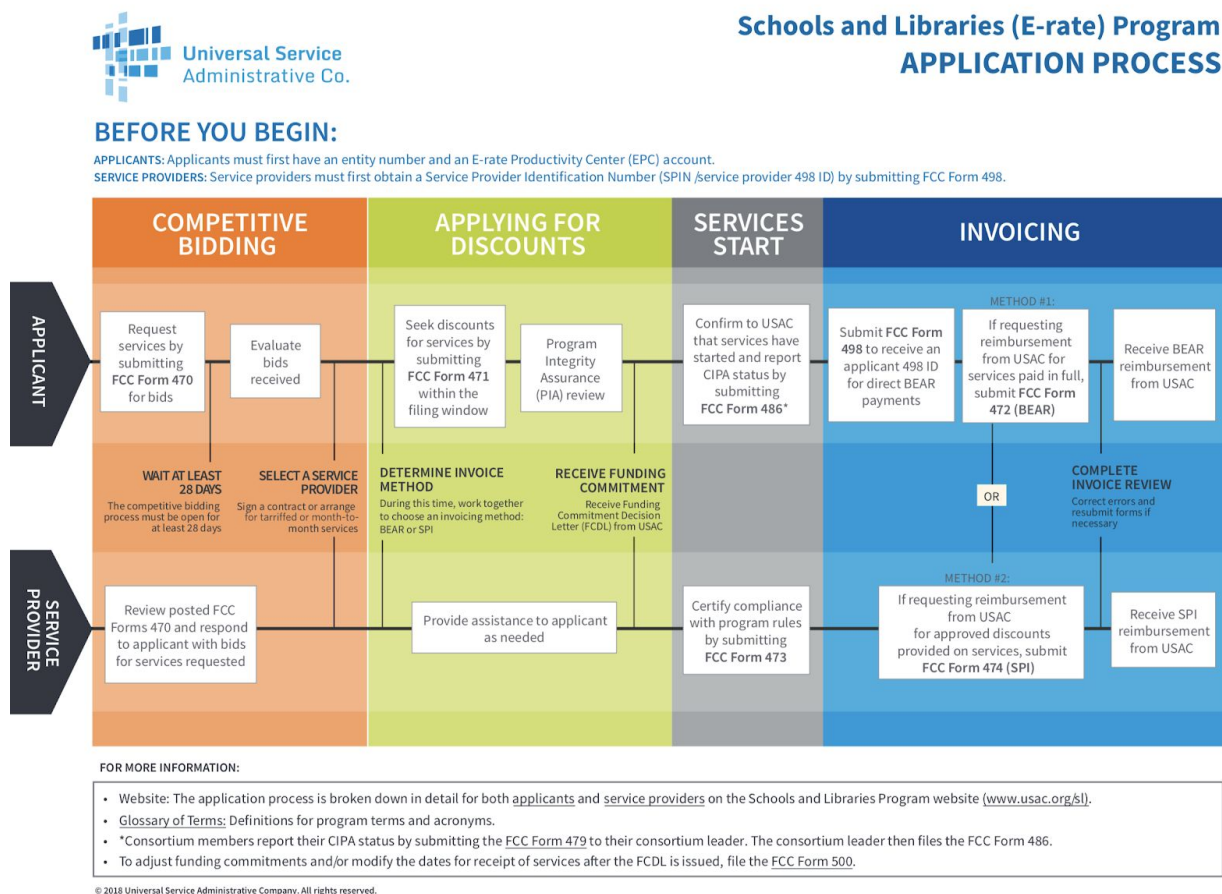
Universal Service Administrative Co.

Schools and Libraries (E-rate) Program
APPLICATION PROCESS

BEFORE YOU BEGIN:

APPLICANTS: Applicants must first have an entity number and an E-rate Productivity Center (EPC) account.
SERVICE PROVIDERS: Service providers must first obtain a Service Provider Identification Number (SPIN /service provider 498 ID) by submitting FCC Form 498.

COMPETITIVE BIDDING

APPLYING FOR DISCOUNTS

SERVICES START

INVOICING

APPLICANT

Request services by submitting FCC Form 470 for bids

Evaluate bids received

Seek discounts for services by submitting FCC Form 471 within the filing window

Program Integrity Assurance (PIA) review

Confirm to USAC that services have started and report CIPA status by submitting FCC Form 486*

METHOD #1:

Submit FCC Form 498 to receive an applicant 498 ID for direct BEAR payments

If requesting reimbursement from USAC for services paid in full, submit FCC Form 472 (BEAR)

Receive BEAR reimbursement from USAC

WAIT AT LEAST 28 DAYS
The competitive bidding process must be open for at least 28 days

SELECT A SERVICE PROVIDER
Sign a contract or arrange for tarriffed or month-to-month services

DETERMINE INVOICE METHOD
During this time, work together to choose an invoicing method: BEAR or SPI

RECEIVE FUNDING COMMITMENT
Receive Funding Commitment Decision Letter (FCDL) from USAC

OR

COMPLETE INVOICE REVIEW
Correct errors and resubmit forms if necessary

METHOD #2:

SERVICE PROVIDER

Review posted FCC Forms 470 and respond to applicant with bids for services requested

Provide assistance to applicant as needed

Certify compliance with program rules by submitting FCC Form 473

If requesting reimbursement from USAC for approved discounts provided on services, submit FCC Form 474 (SPI)

Receive SPI reimbursement from USAC

FOR MORE INFORMATION:

• Website: The application process is broken down in detail for both applicants and service providers on the Schools and Libraries Program website (www.usac.org/sl).
• Glossary of Terms: Definitions for program terms and acronyms.
• *Consortium members report their CIPA status by submitting the FCC Form 479 to their consortium leader. The consortium leader then files the FCC Form 486.
• To adjust funding commitments and/or modify the dates for receipt of services after the FCDL is issued, file the FCC Form 500.

© 2018 Universal Service Administrative Company. All rights reserved.